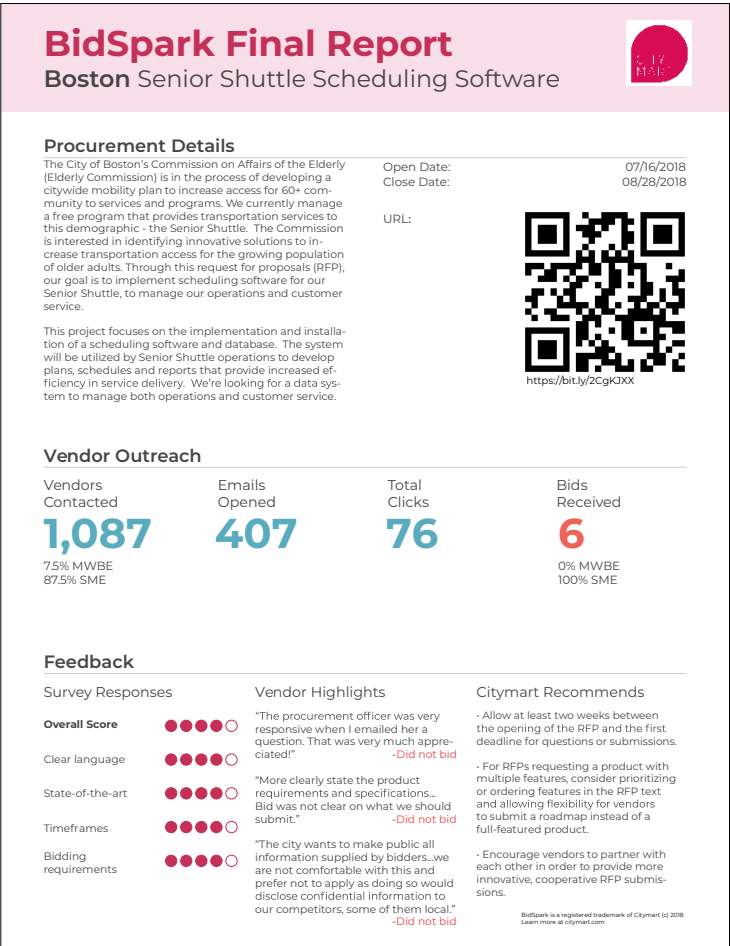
BidSpark Final Report
Boston Senior Shuttle Scheduling Software

CITY MART

Procurement Details

The City of Boston's Commission on Affairs of the Elderly (Elderly Commission) is in the process of developing a citywide mobility plan to increase access for 60+ community to services and programs. We currently manage a free program that provides transportation services to this demographic - the Senior Shuttle. The Commission is interested in identifying innovative solutions to increase transportation access for the growing population of older adults. Through this request for proposals (RFP), our goal is to implement scheduling software for our Senior Shuttle, to manage our operations and customer service.

This project focuses on the implementation and installation of a scheduling software and database. The system will be utilized by Senior Shuttle operations to develop plans, schedules and reports that provide increased efficiency in service delivery. We're looking for a data system to manage both operations and customer service.

Open Date: 07/16/2018
Close Date: 08/28/2018

URL:

https://bit.ly/2CgKJXX

Vendor Outreach

Vendors Contacted
1,087
7.5% MWBE
87.5% SME

Emails Opened
407

Total Clicks
76

Bids Received
6
0% MWBE
100% SME

Feedback

Survey Responses

Overall Score

Clear language

State-of-the-art

Timeframes

Bidding requirements

Vendor Highlights

"The procurement officer was very responsive when I emailed her a question. That was very much appreciated!" -Did not bid

"More clearly state the product requirements and specifications... Bid was not clear on what we should submit." -Did not bid

"The city wants to make public all information supplied by bidders...we are not comfortable with this and prefer not to apply as doing so would disclose confidential information to our competitors, some of them local." -Did not bid

Citymart Recommends

• Allow at least two weeks between the opening of the RFP and the first deadline for questions or submissions.

• For RFPs requesting a product with multiple features, consider prioritizing or ordering features in the RFP text and allowing flexibility for vendors to submit a roadmap instead of a full-featured product.

• Encourage vendors to partner with each other in order to provide more innovative, cooperative RFP submissions.

BidSpark is a registered trademark of Citymart (c) 2018
Learn more at citymart.com